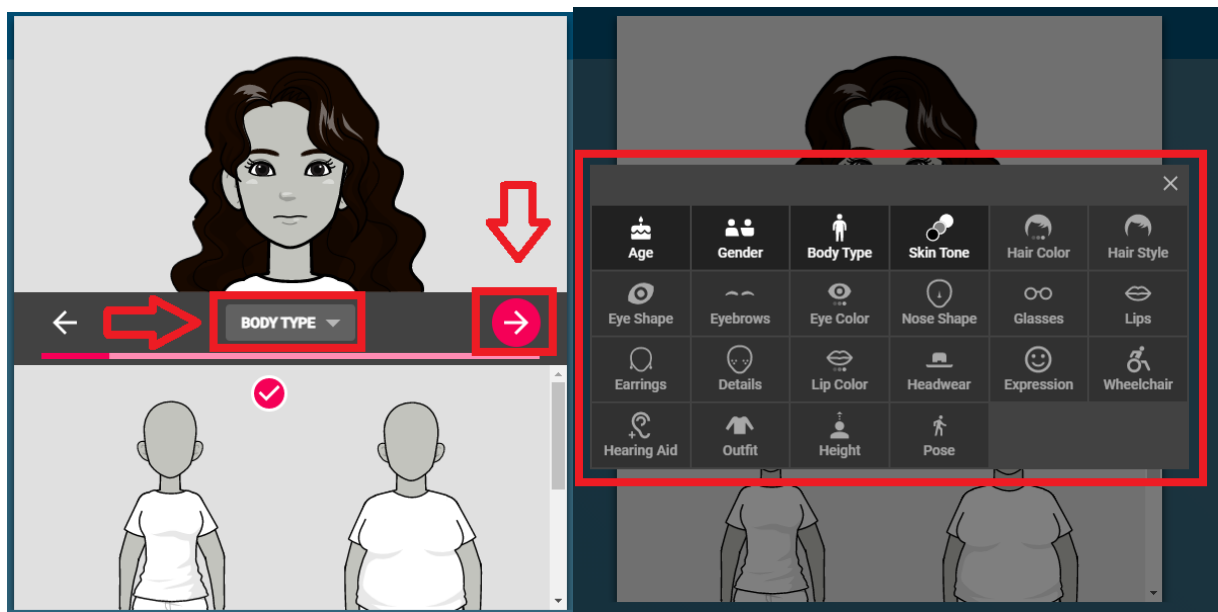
BODY TYPE

Age
Gender
Body Type
Skin Tone
Hair Color
Hair Style
Eye Shape
Eyebrows
Eye Color
Nose Shape
Glasses
Lips
Earrings
Details
Lip Color
Headwear
Expression
Wheelchair
Hearing Aid
Outfit
Height
Pose